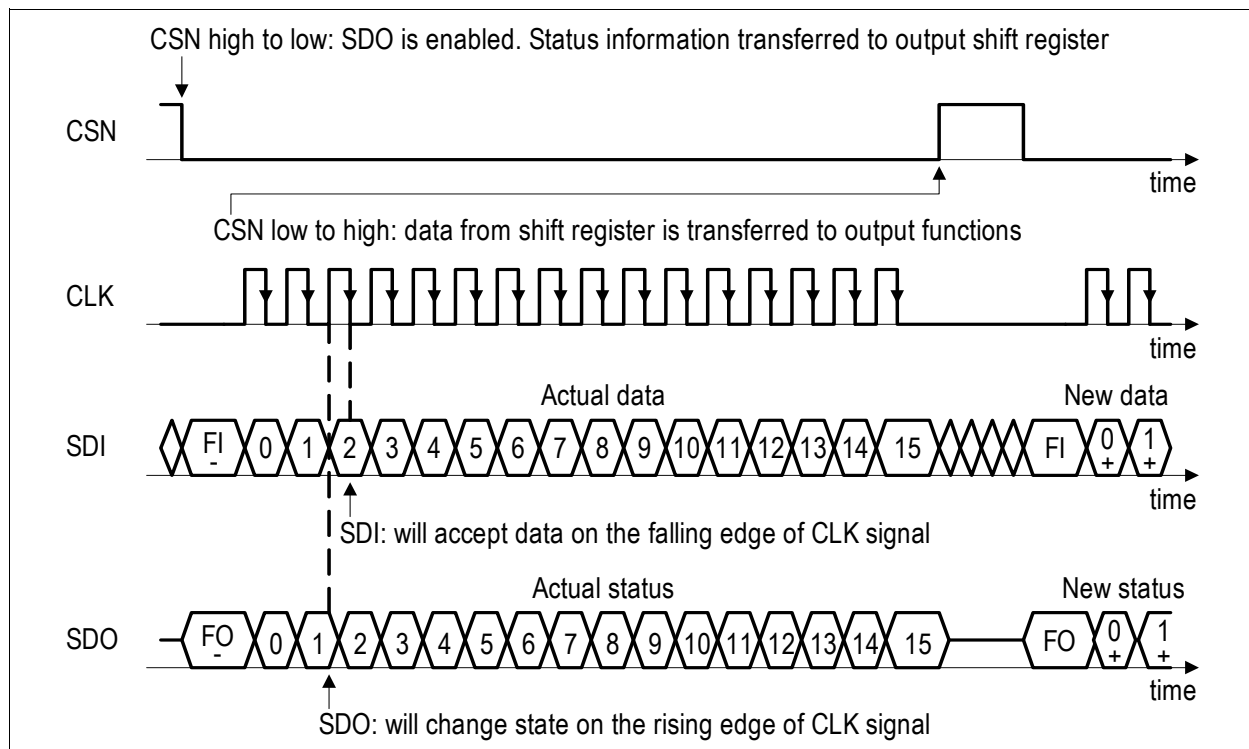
CSN high to low: SDO is enabled. Status information transferred to output shift register

CSN

time

CSN low to high: data from shift register is transferred to output functions

CLK

time

Actual data

New data

SDI

FI -

0

1

2

3

4

5

6

7

8

9

10

11

12

13

14

15

FI

0 +

1 +

time

SDI: will accept data on the falling edge of CLK signal

Actual status

New status

SDO

FO -

0

1

2

3

4

5

6

7

8

9

10

11

12

13

14

15

FO

0 +

1 +

time

SDO: will change state on the rising edge of CLK signal